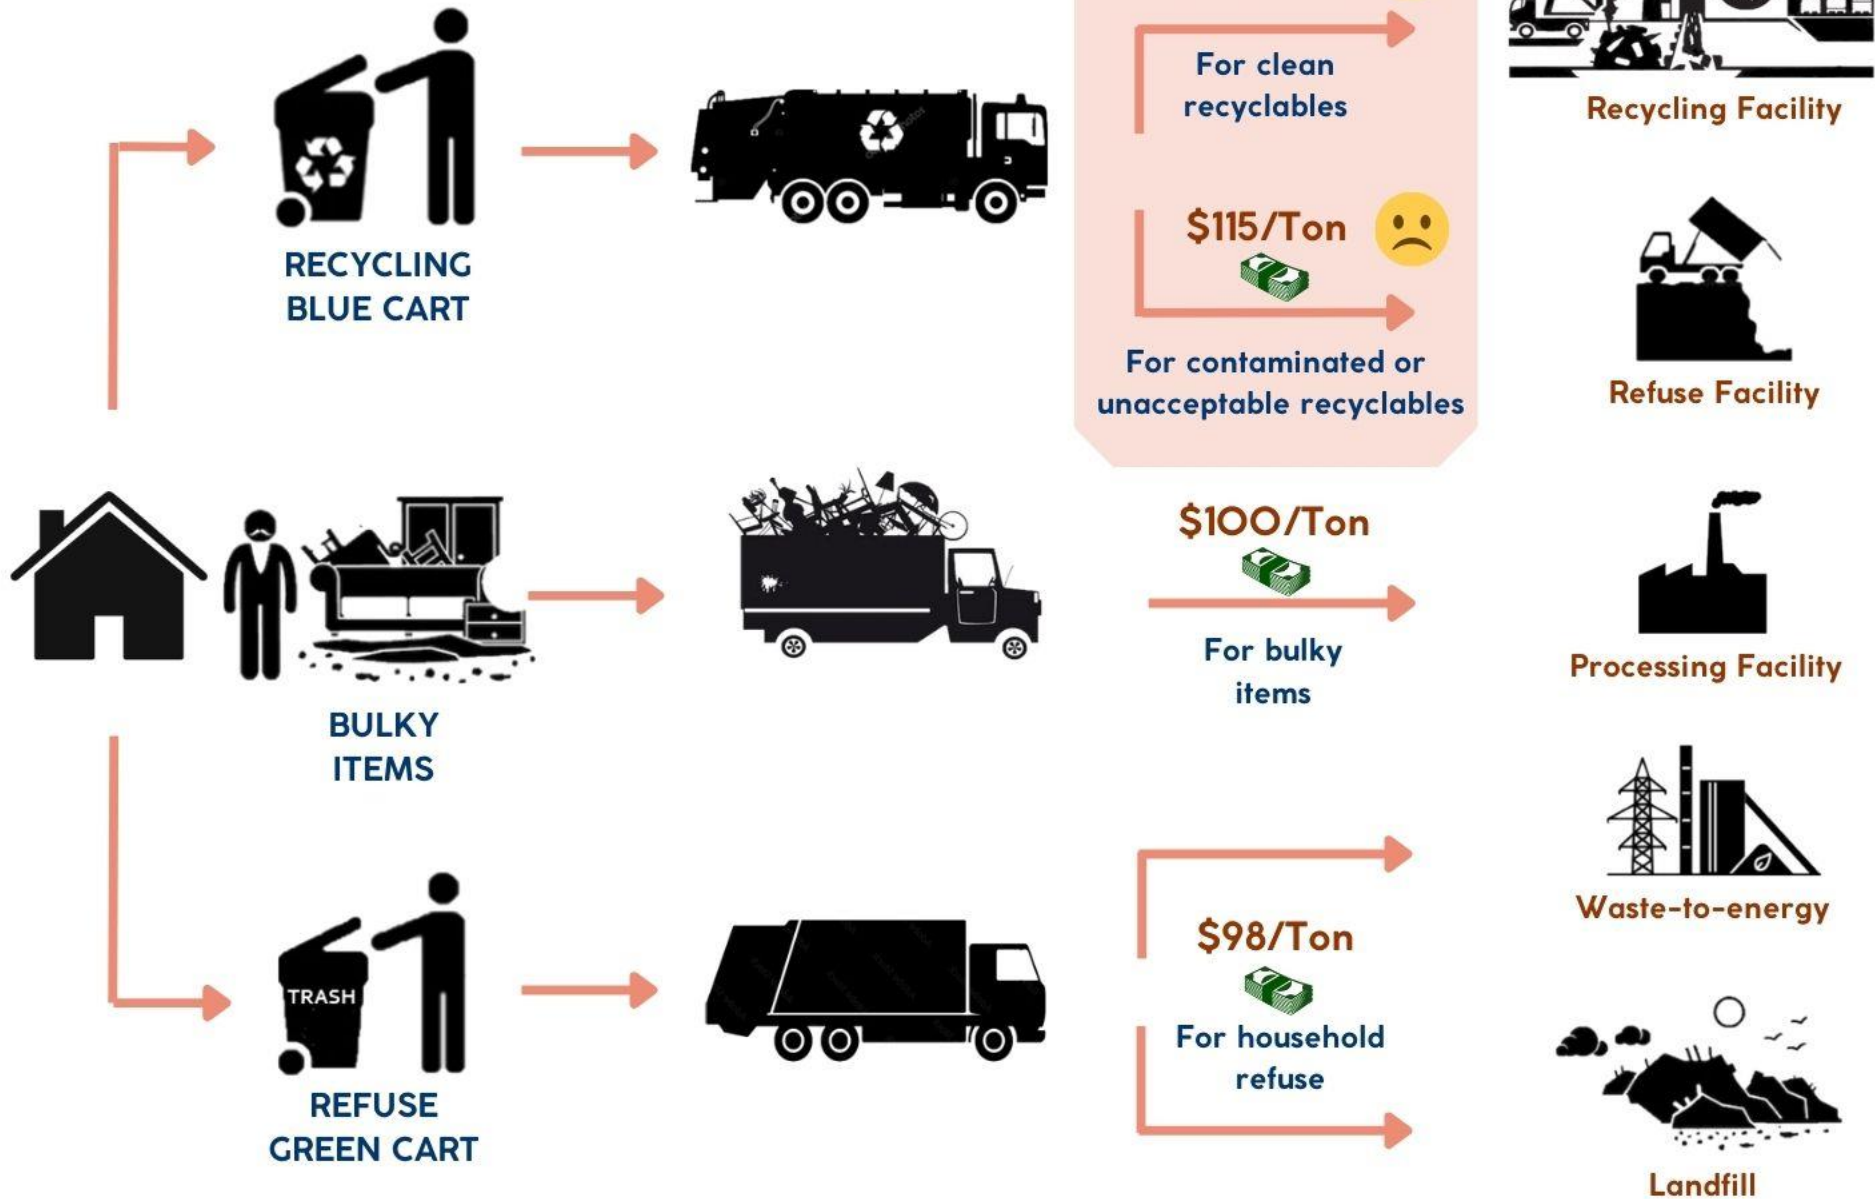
RECYCLING BLUE CART

For clean recyclables

Recycling Facility

$115/Ton

For contaminated or unacceptable recyclables

Refuse Facility

BULKY ITEMS

$100/Ton

For bulky items

Processing Facility

Waste-to-energy

TRASH

REFUSE GREEN CART

$98/Ton

For household refuse

Landfill